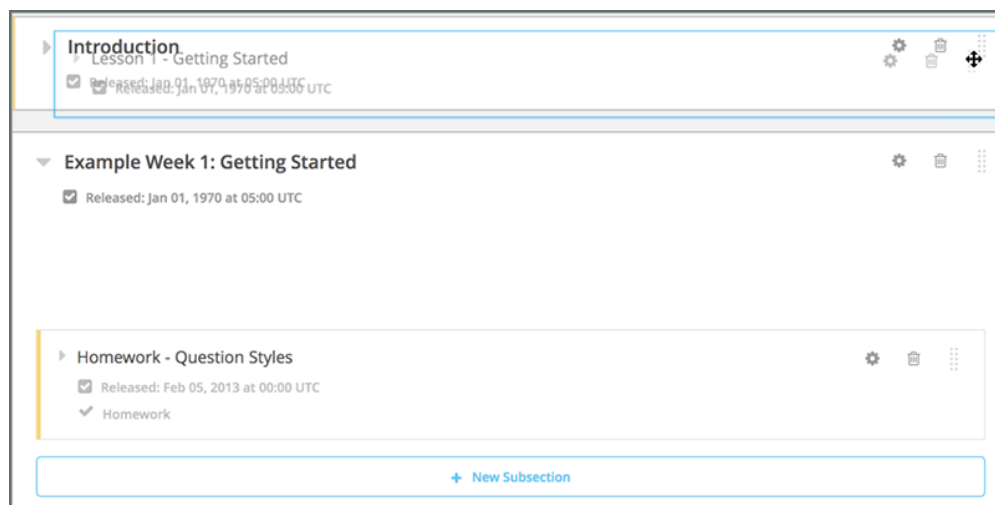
Introduction
Released: Jan 01, 1970 at 05:00 UTC

Lesson 1 - Getting Started
Released: Jan 01, 1970 at 05:00 UTC

Example Week 1: Getting Started
Released: Jan 01, 1970 at 05:00 UTC

Homework - Question Styles
Released: Feb 05, 2013 at 00:00 UTC
Homework

+ New Subsection